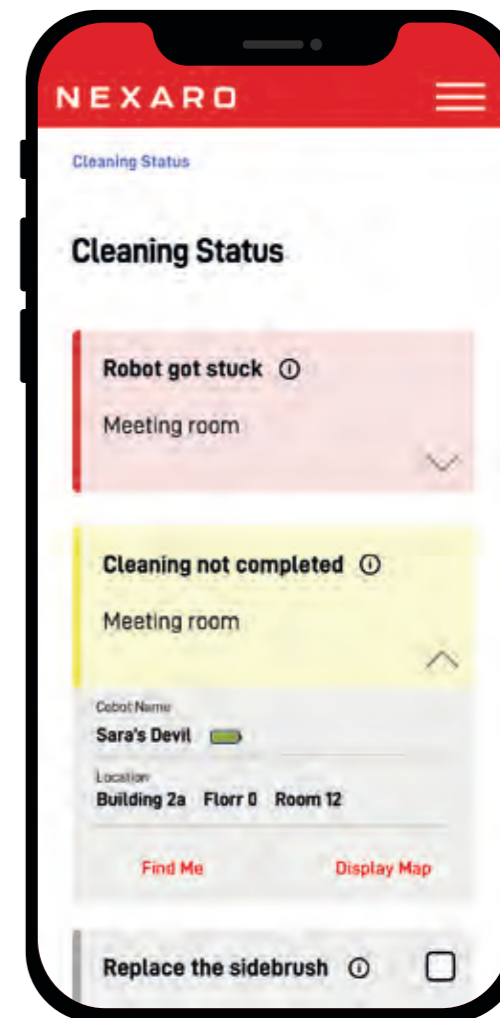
NEXARO

Cleaning Status

Cleaning Status

Robot got stuck ⓘ

Meeting room

Cleaning not completed ⓘ

Meeting room

Cobot Name
Sara's Devil

Location
Building 2a Florr 0 Room 12

Find Me

Display Map

Replace the sidebrush ⓘ